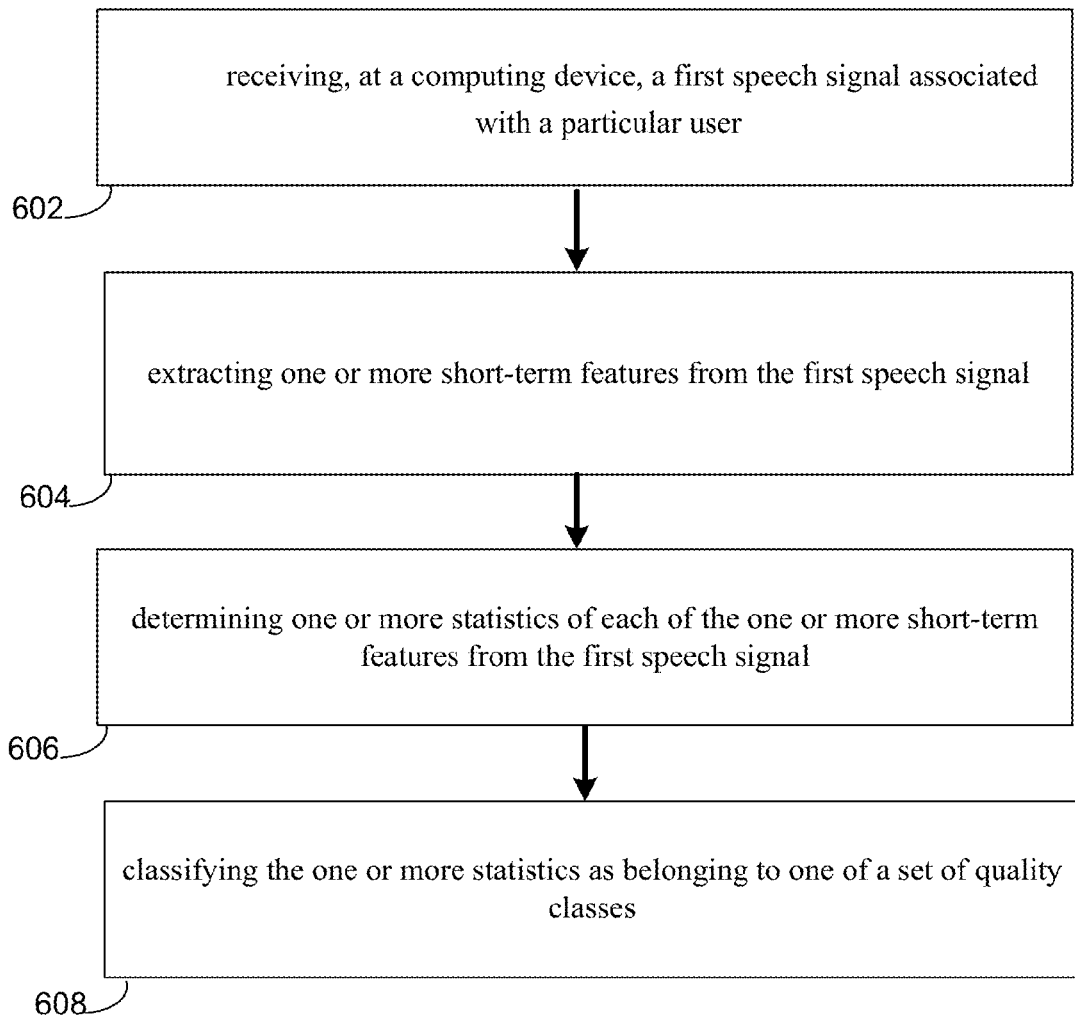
receiving, at a computing device, a first speech signal associated with a particular user

602

extracting one or more short-term features from the first speech signal

604

determining one or more statistics of each of the one or more short-term features from the first speech signal

606

classifying the one or more statistics as belonging to one of a set of quality classes

608